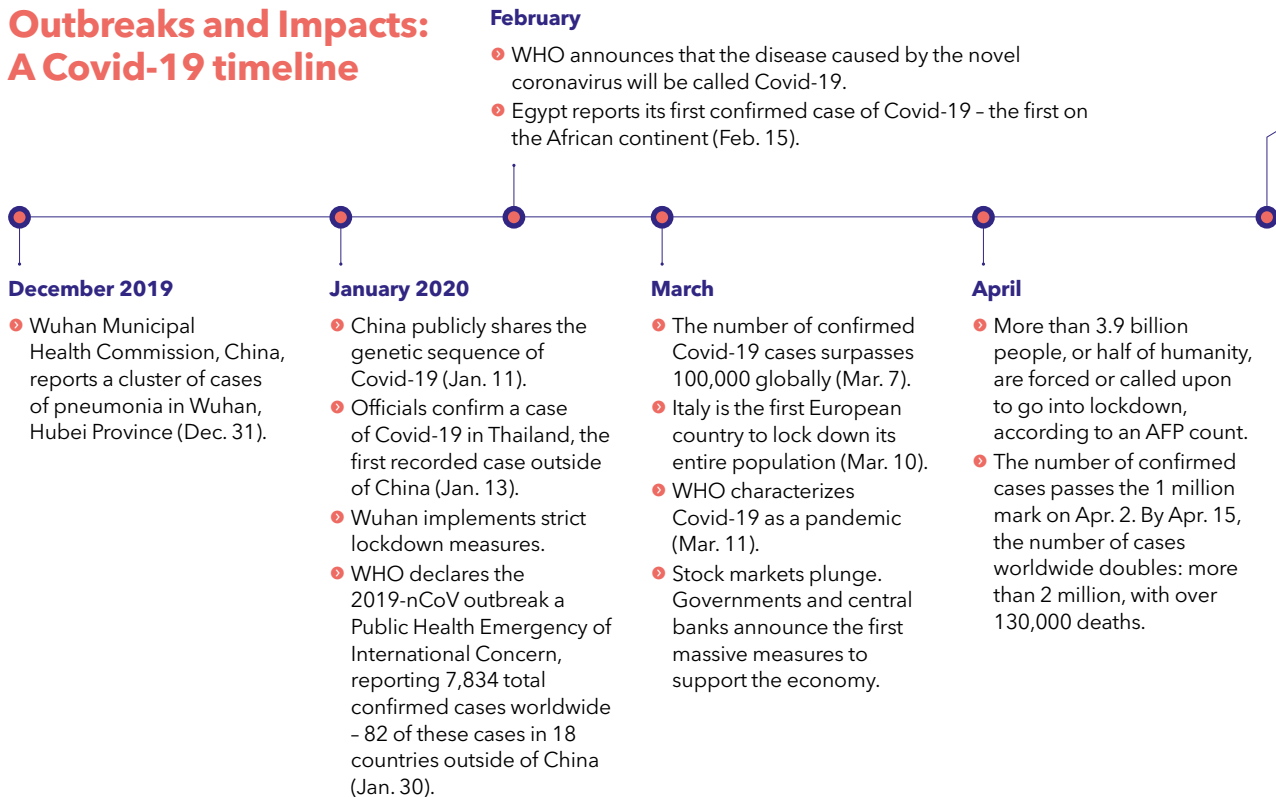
Outbreaks and Impacts: A Covid-19 timeline

February

WHO announces that the disease caused by the novel coronavirus will be called Covid-19.

Egypt reports its first confirmed case of Covid-19 – the first on the African continent (Feb. 15).

December 2019

Wuhan Municipal Health Commission, China, reports a cluster of cases of pneumonia in Wuhan, Hubei Province (Dec. 31).

January 2020

China publicly shares the genetic sequence of Covid-19 (Jan. 11).

Officials confirm a case of Covid-19 in Thailand, the first recorded case outside of China (Jan. 13).

Wuhan implements strict lockdown measures.

WHO declares the 2019-nCoV outbreak a Public Health Emergency of International Concern, reporting 7,834 total confirmed cases worldwide – 82 of these cases in 18 countries outside of China (Jan. 30).

March

The number of confirmed Covid-19 cases surpasses 100,000 globally (Mar. 7).

Italy is the first European country to lock down its entire population (Mar. 10).

WHO characterizes Covid-19 as a pandemic (Mar. 11).

Stock markets plunge. Governments and central banks announce the first massive measures to support the economy.

April

More than 3.9 billion people, or half of humanity, are forced or called upon to go into lockdown, according to an AFP count.

The number of confirmed cases passes the 1 million mark on Apr. 2. By Apr. 15, the number of cases worldwide doubles: more than 2 million, with over 130,000 deaths.